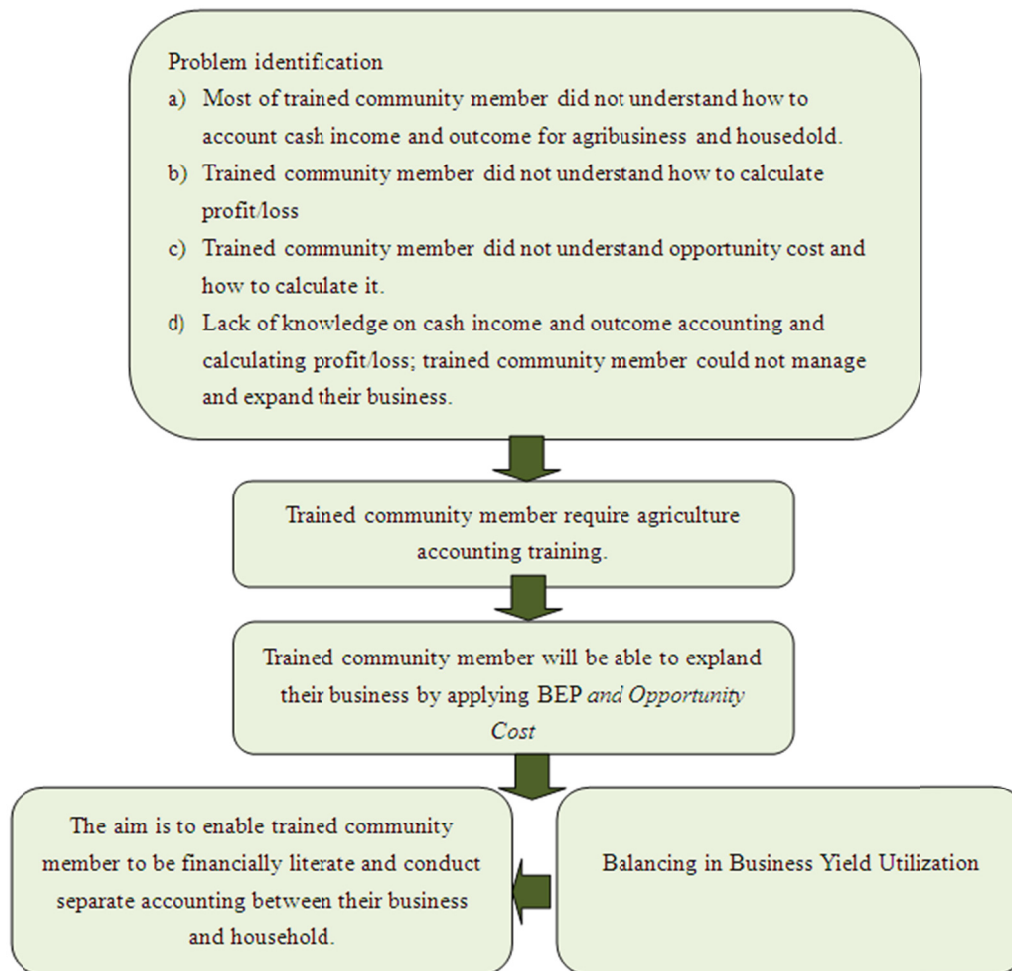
Problem identification

a) Most of trained community member did not understand how to account cash income and outcome for agribusiness and housedold.

b) Trained community member did not understand how to calculate profit/loss

c) Trained community member did not understand opportunity cost and how to calculate it.

d) Lack of knowledge on cash income and outcome accounting and calculating profit/loss; trained community member could not manage and expand their business.

Trained community member require agriculture accounting training.

Trained community member will be able to expland their business by applying BEP and Opportunity Cost

Balancing in Business Yield Utilization

The aim is to enable trained community member to be financially literate and conduct separate accounting between their business and household.